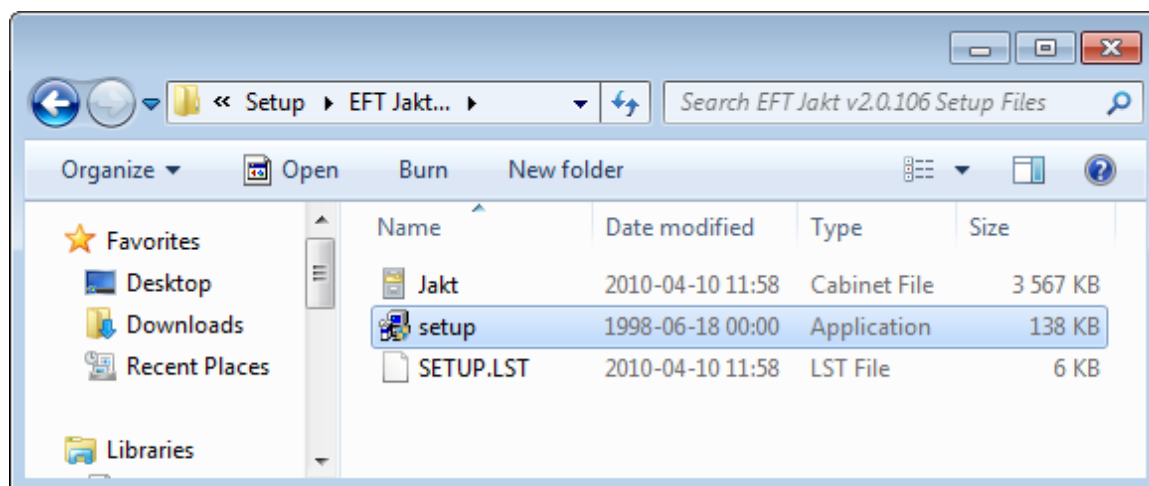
« Setup ▸ EFT Jakt... ▸

Search EFT Jakt v2.0.106 Setup Files

Organize ▾ Open Burn New folder

Favorites
Desktop
Downloads
Recent Places

Libraries

| Name | Date modified | Type | Size |
|---|---|---|---|
| Jakt | 2010-04-10 11:58 | Cabinet File | 3 567 KB |
| setup | 1998-06-18 00:00 | Application | 138 KB |
| SETUP.LST | 2010-04-10 11:58 | LST File | 6 KB |